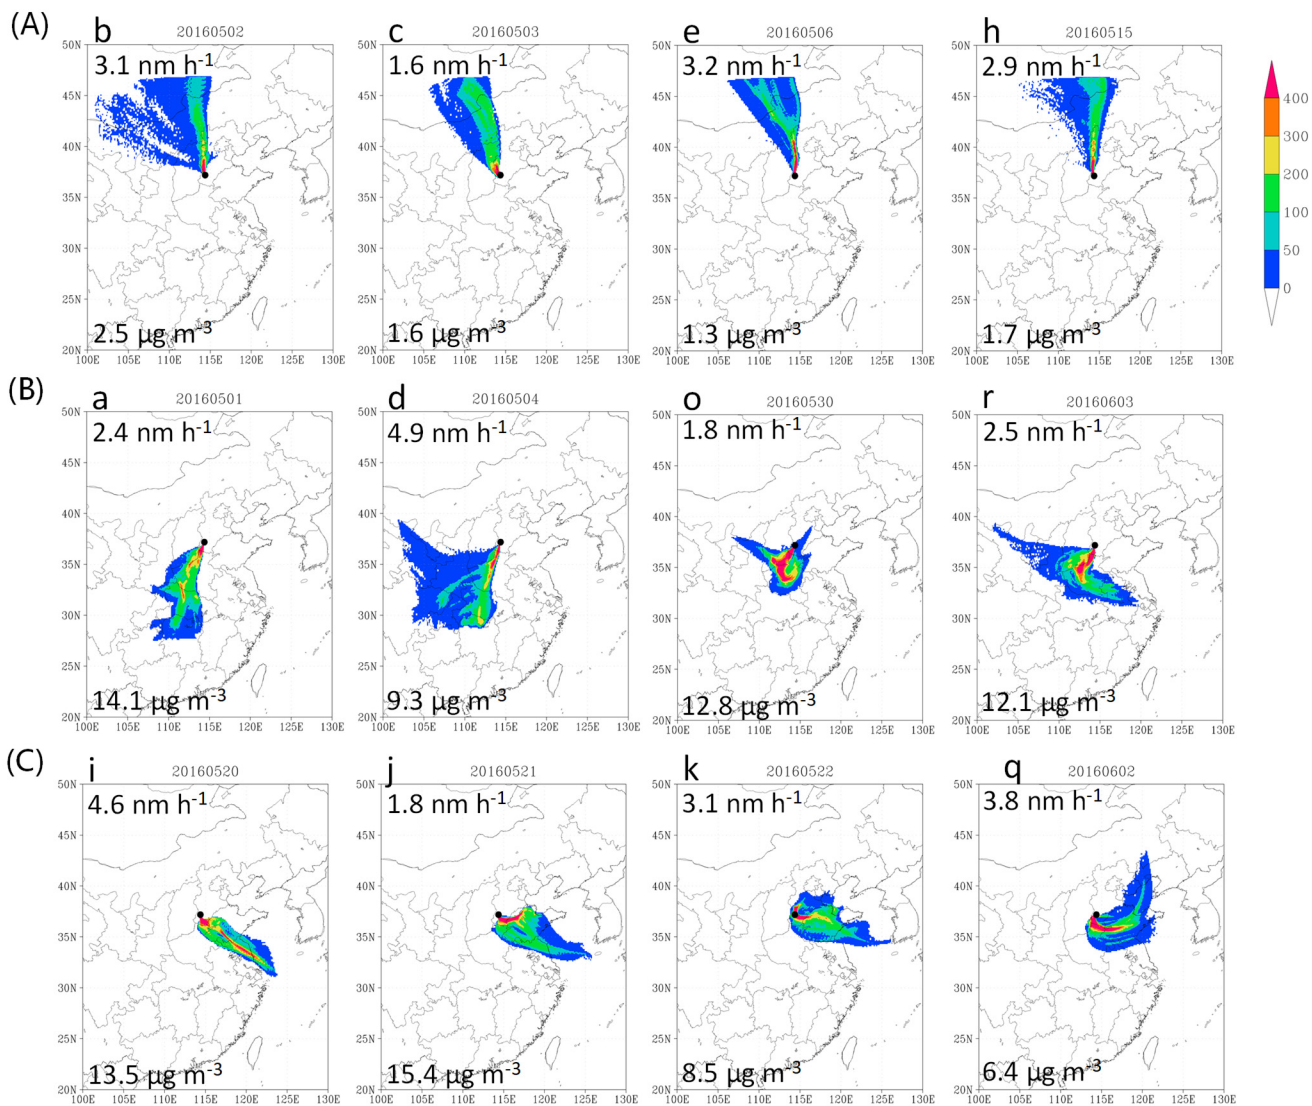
(A)

b
20160502
3.1 nm h$^{-1}$
50N
45N
40N
35N
30N
25N
20N
2.5 μg m$^{-3}$
100E 105E 110E 115E 120E 125E 130E

c
20160503
1.6 nm h$^{-1}$
50N
45N
40N
35N
30N
25N
20N
1.6 μg m$^{-3}$
100E 105E 110E 115E 120E 125E 130E

e
20160506
3.2 nm h$^{-1}$
50N
45N
40N
35N
30N
25N
20N
1.3 μg m$^{-3}$
100E 105E 110E 115E 120E 125E 130E

h
20160515
2.9 nm h$^{-1}$
50N
45N
40N
35N
30N
25N
20N
1.7 μg m$^{-3}$
100E 105E 110E 115E 120E 125E 130E

400
300
200
100
50
0

(B)

a
20160501
2.4 nm h$^{-1}$
50N
45N
40N
35N
30N
25N
20N
14.1 μg m$^{-3}$
100E 105E 110E 115E 120E 125E 130E

d
20160504
4.9 nm h$^{-1}$
50N
45N
40N
35N
30N
25N
20N
9.3 μg m$^{-3}$
100E 105E 110E 115E 120E 125E 130E

o
20160530
1.8 nm h$^{-1}$
50N
45N
40N
35N
30N
25N
20N
12.8 μg m$^{-3}$
100E 105E 110E 115E 120E 125E 130E

r
20160603
2.5 nm h$^{-1}$
50N
45N
40N
35N
30N
25N
20N
12.1 μg m$^{-3}$
100E 105E 110E 115E 120E 125E 130E

(C)

i
20160520
4.6 nm h$^{-1}$
50N
45N
40N
35N
30N
25N
20N
13.5 μg m$^{-3}$
100E 105E 110E 115E 120E 125E 130E

j
20160521
1.8 nm h$^{-1}$
50N
45N
40N
35N
30N
25N
20N
15.4 μg m$^{-3}$
100E 105E 110E 115E 120E 125E 130E

k
20160522
3.1 nm h$^{-1}$
50N
45N
40N
35N
30N
25N
20N
8.5 μg m$^{-3}$
100E 105E 110E 115E 120E 125E 130E

q
20160602
3.8 nm h$^{-1}$
50N
45N
40N
35N
30N
25N
20N
6.4 μg m$^{-3}$
100E 105E 110E 115E 120E 125E 130E